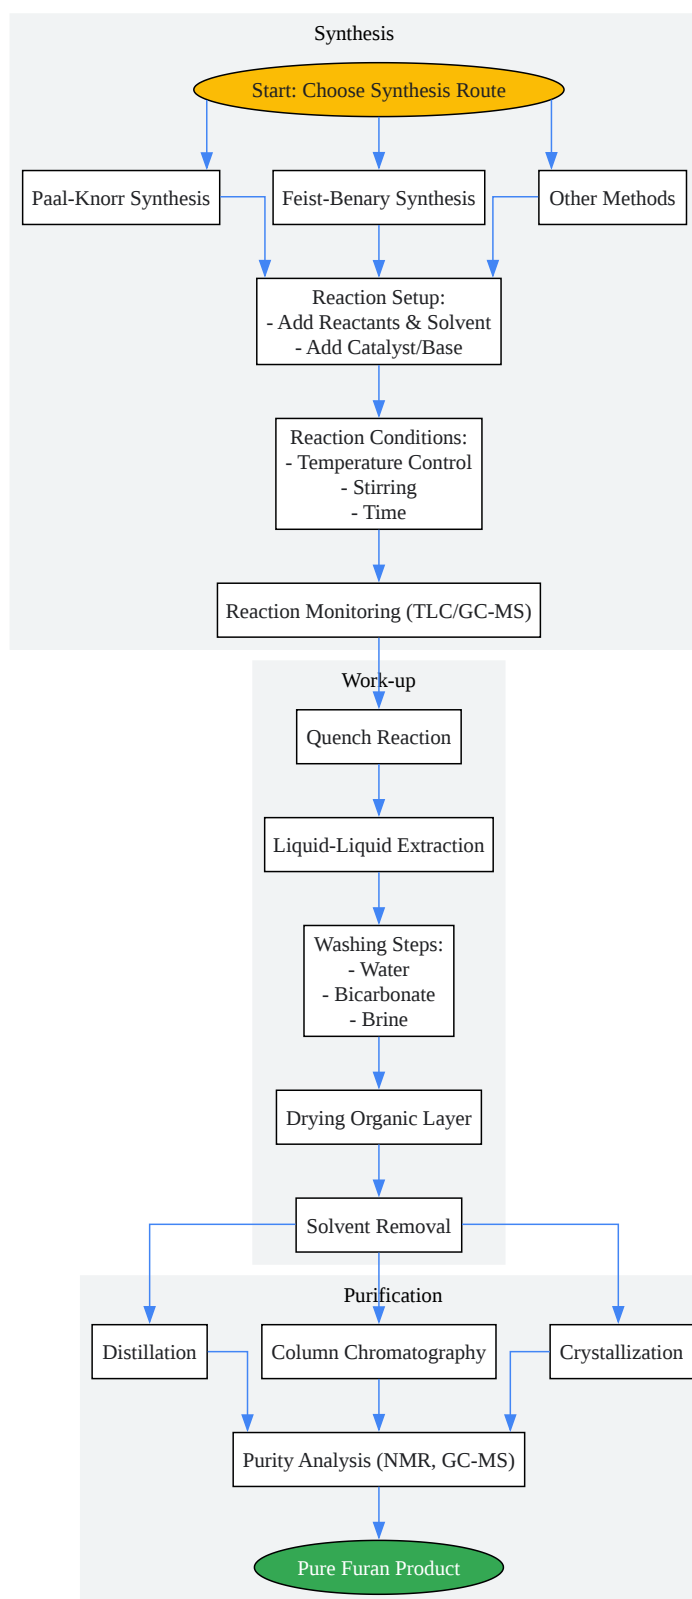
Synthesis

Start: Choose Synthesis Route

Paal-Knorr Synthesis

Feist-Benary Synthesis

Other Methods

Reaction Setup:
- Add Reactants & Solvent
- Add Catalyst/Base

Reaction Conditions:
- Temperature Control
- Stirring
- Time

Reaction Monitoring (TLC/GC-MS)

Work-up

Quench Reaction

Liquid-Liquid Extraction

Washing Steps:
- Water
- Bicarbonate
- Brine

Drying Organic Layer

Solvent Removal

Purification

Distillation

Column Chromatography

Crystallization

Purity Analysis (NMR, GC-MS)

Pure Furan Product